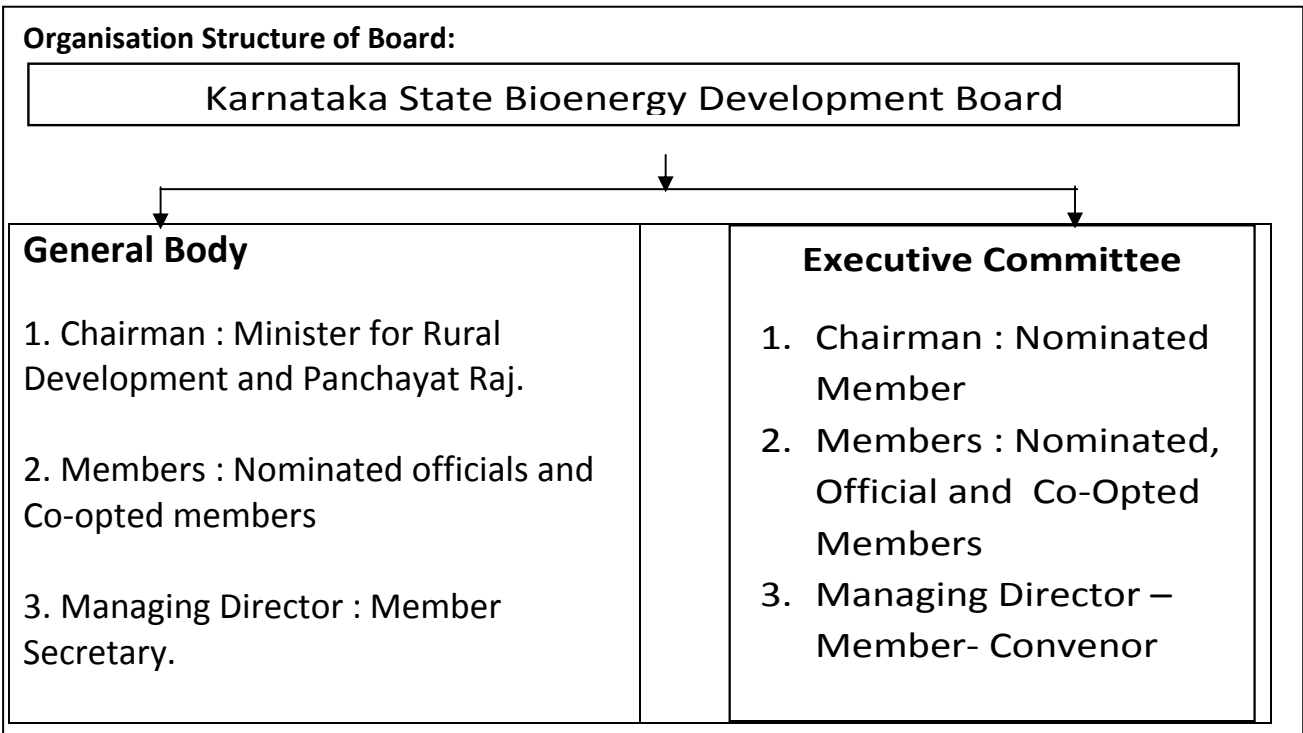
**Organisation Structure of Board:**

Karnataka State Bioenergy Development Board

**General Body**

1. Chairman : Minister for Rural Development and Panchayat Raj.

2. Members : Nominated officials and Co-opted members

3. Managing Director : Member Secretary.

**Executive Committee**

1. Chairman : Nominated Member
2. Members : Nominated, Official and Co-Opted Members
3. Managing Director – Member- Convenor